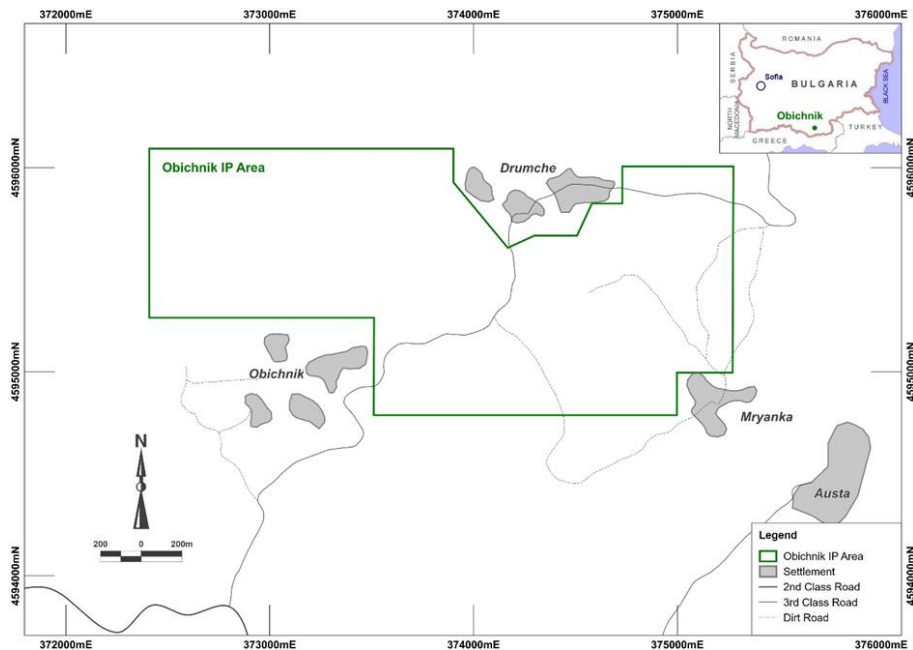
372000mE 373000mE 374000mE 375000mE 376000mE

ROMANIA
SERBIA
Sofia
BULGARIA
BLACK SEA
NORTH MACEDONIA
Obichnik
TURKEY
GREECE

4596000mN
Obichnik IP Area
Drumche
4596000mN

4595000mN
Obichnik
4595000mN
Mryanka
Austa

N
200 0 200m

4594000mN
Legend
Obichnik IP Area
Settlement
2nd Class Road
3rd Class Road
Dirt Road
4594000mN

372000mE 373000mE 374000mE 375000mE 376000mE